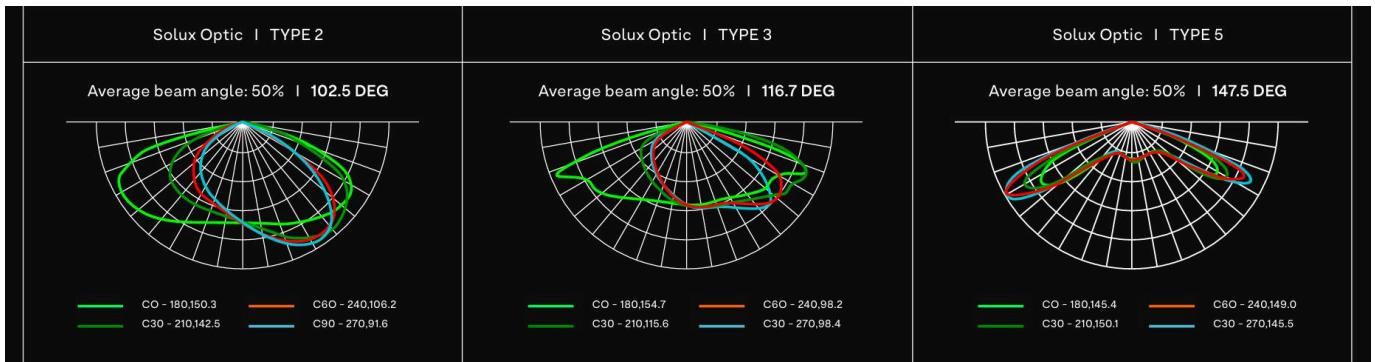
| Solux Optic I TYPE 2 | Solux Optic I TYPE 3 | Solux Optic I TYPE 5 |
|---|---|---|
| Average beam angle: 50% I **102.5 DEG** | Average beam angle: 50% I **116.7 DEG** | Average beam angle: 50% I **147.5 DEG** |
| CO - 180,150.3<br>C6O - 240,106.2<br>C30 - 210,142.5<br>C90 - 270,91.6 | CO - 180,154.7<br>C6O - 240,98.2<br>C30 - 210,115.6<br>C30 - 270,98.4 | CO - 180,145.4<br>C6O - 240,149.0<br>C30 - 210,150.1<br>C30 - 270,145.5 |